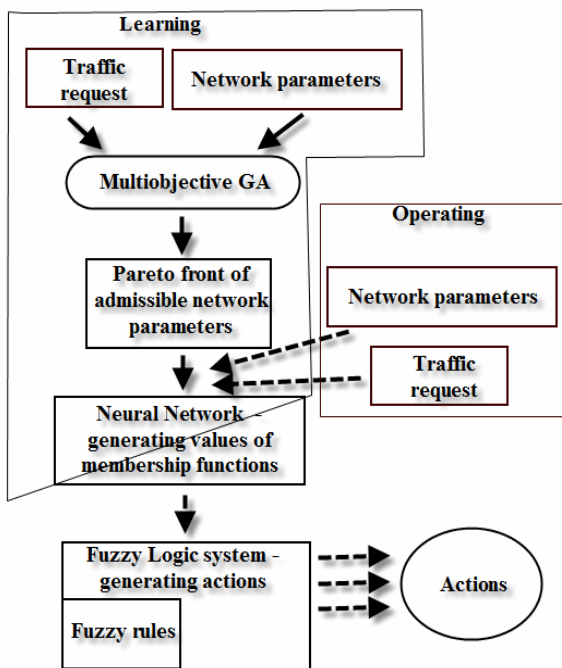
Learning

Traffic request

Network parameters

Multiobjective GA

Pareto front of admissible network parameters

Operating

Network parameters

Traffic request

Neural Network - generating values of membership functions

Fuzzy Logic system - generating actions

Fuzzy rules

Actions